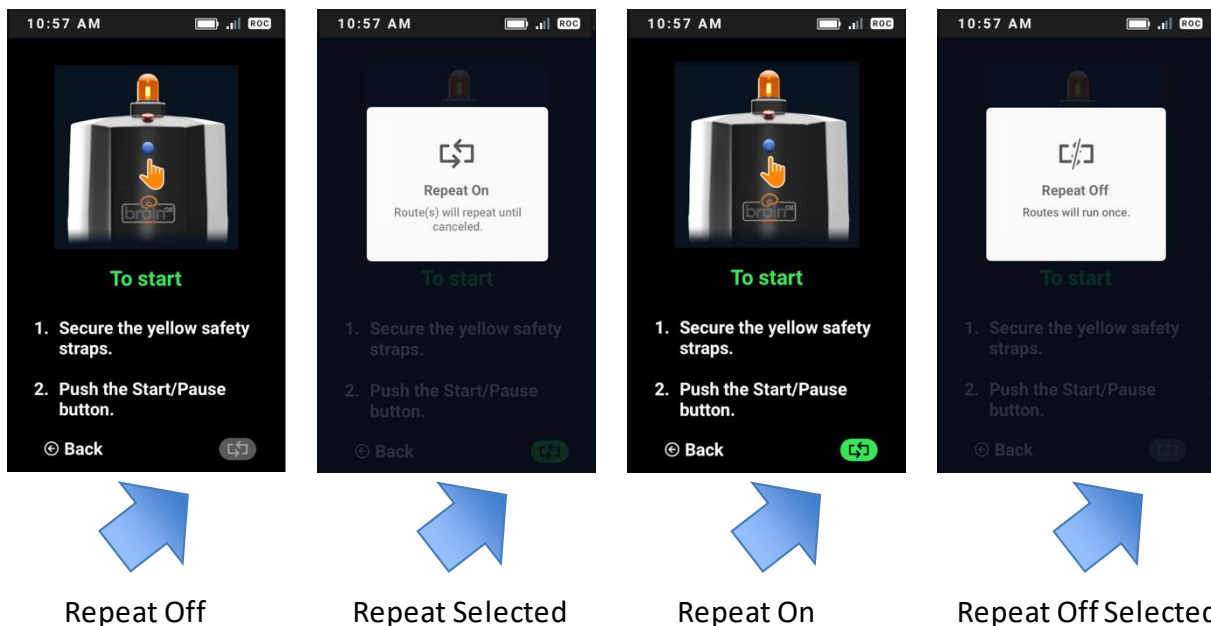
10:57 AM ROC

brain

To start

1. Secure the yellow safety straps.

2. Push the Start/Pause button.

Back

Repeat Off

10:57 AM ROC

Repeat On

Route(s) will repeat until canceled.

To start

1. Secure the yellow safety straps.

2. Push the Start/Pause button.

Back

Repeat Selected

10:57 AM ROC

brain

To start

1. Secure the yellow safety straps.

2. Push the Start/Pause button.

Back

Repeat On

10:57 AM ROC

Repeat Off

Routes will run once.

To start

1. Secure the yellow safety straps.

2. Push the Start/Pause button.

Back

Repeat Off Selected